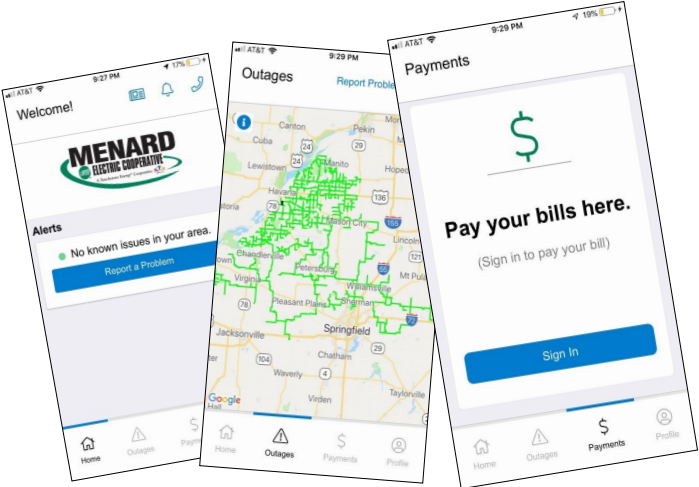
AT&T 9:27 PM 17%

Welcome!

MENARD
ELECTRIC COOPERATIVE
A Touchstone Energy Cooperative

Alerts

No known issues in your area.

Report a Problem

Home Outages Paym

AT&T 9:29 PM

Outages Report Proble

Canton Pekin
Manito
Lewistown
24
Havana
136
Mason City
Lincoln
Chandlerville
55
Virginia
Petersburg
Mt Pul
Williamsville
Sherman
78
Pleasant Plains
Springfield
72
Jacksonville
29
Chatham
104
Waverly
Virden
Taylorville
Google
Hall

Home Outages Payments Profile

AT&T 9:29 PM 19%

Payments

$

Pay your bills here.

(Sign in to pay your bill)

Sign In

Home Outages Payments Profile